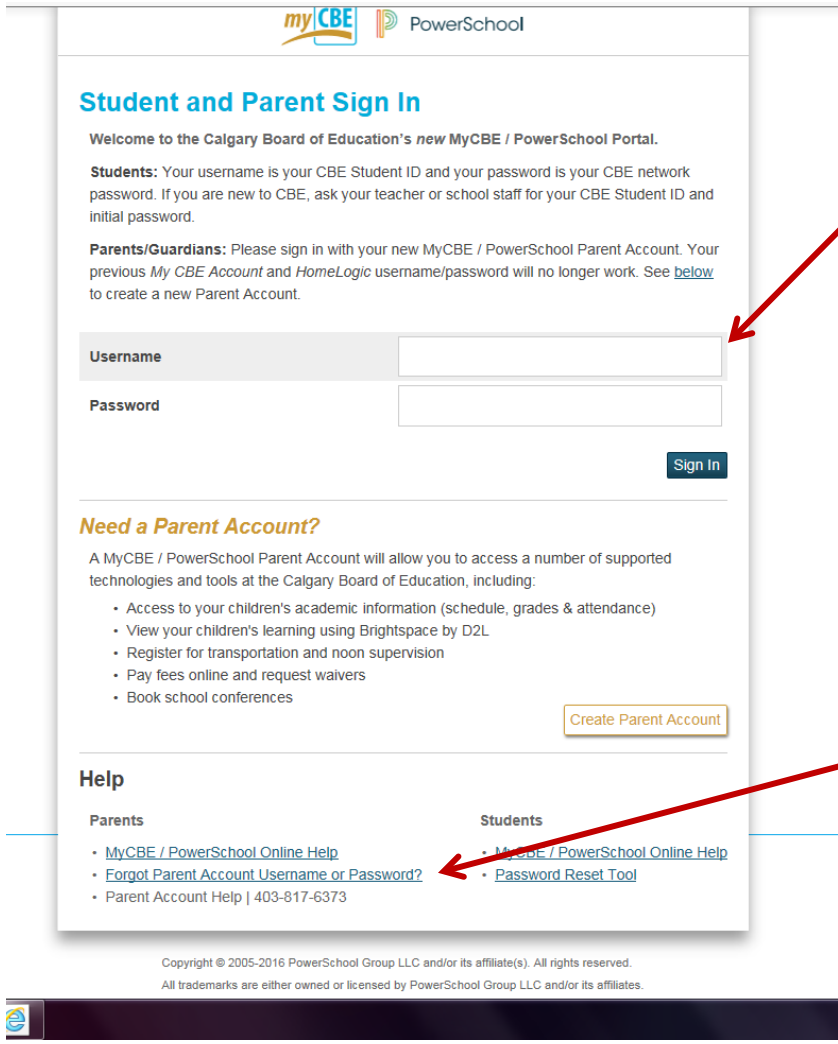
my CBE PowerSchool

Student and Parent Sign In

Welcome to the Calgary Board of Education's new MyCBE / PowerSchool Portal.

Students: Your username is your CBE Student ID and your password is your CBE network password. If you are new to CBE, ask your teacher or school staff for your CBE Student ID and initial password.

Parents/Guardians: Please sign in with your new MyCBE / PowerSchool Parent Account. Your previous My CBE Account and HomeLogic username/password will no longer work. See below to create a new Parent Account.

Username

Password

Sign In

Need a Parent Account?

A MyCBE / PowerSchool Parent Account will allow you to access a number of supported technologies and tools at the Calgary Board of Education, including:

- Access to your children's academic information (schedule, grades & attendance)
- View your children's learning using Brightspace by D2L
- Register for transportation and noon supervision
- Pay fees online and request waivers
- Book school conferences

Create Parent Account

Help

Parents

- MyCBE / PowerSchool Online Help
- Forgot Parent Account Username or Password?
- Parent Account Help | 403-817-6373

Students

- MyCBE / PowerSchool Online Help
- Password Reset Tool

Copyright © 2005-2016 PowerSchool Group LLC and/or its affiliate(s). All rights reserved.

All trademarks are either owned or licensed by PowerSchool Group LLC and/or its affiliates.